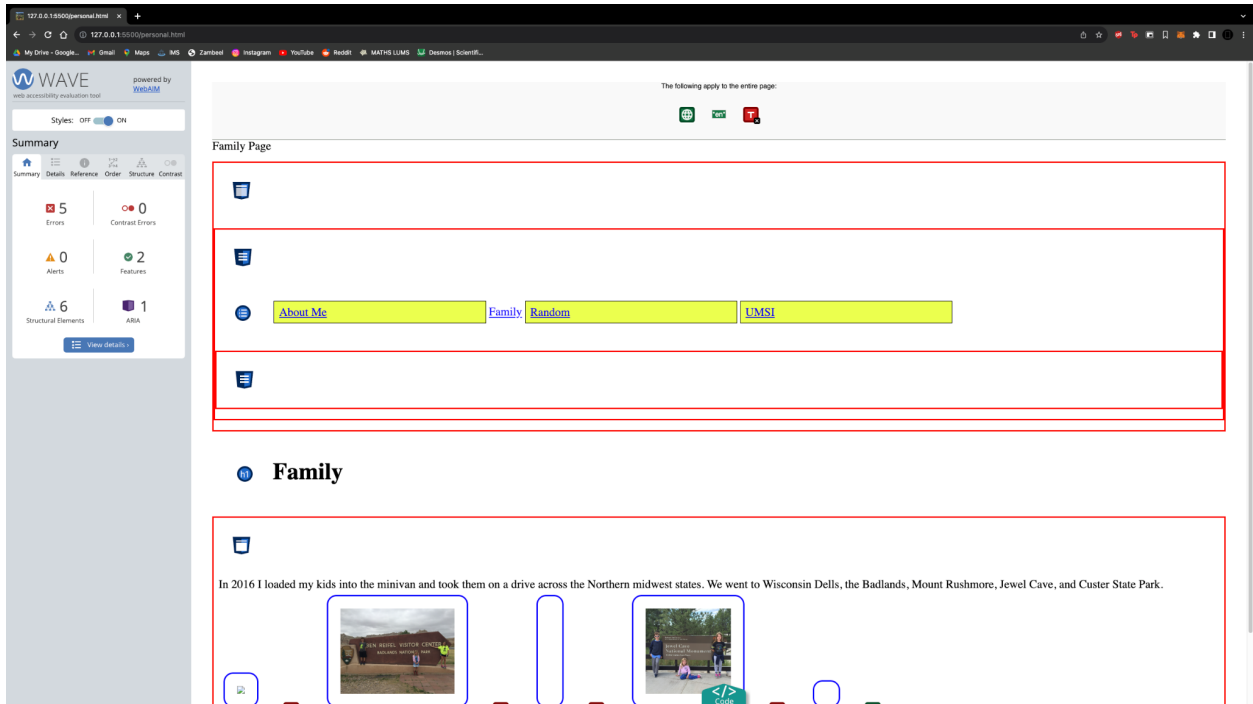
127.0.0.1:5500/personal.html

127.0.0.1:5500/personal.html

My Drive - Google... Gmail Maps IMS Zambeel Instagram YouTube Reddit MATHS LUMS Desmos | Scientifi...

WAVE
web accessibility evaluation tool
powered by WebAIM

Styles: OFF ON

Summary

Summary Details Reference Order Structure Contrast

5 Errors
0 Contrast Errors
0 Alerts
2 Features
6 Structural Elements
1 ARIA

View details ›

The following apply to the entire page:

"en"

Family Page

About Me Family Random UMSI

Family

In 2016 I loaded my kids into the minivan and took them on a drive across the Northern midwest states. We went to Wisconsin Dells, the Badlands, Mount Rushmore, Jewel Cave, and Custer State Park.

BEN REIFEL VISITOR CENTER BADLANDS NATIONAL PARK

Jewel Cave National Monument

Code